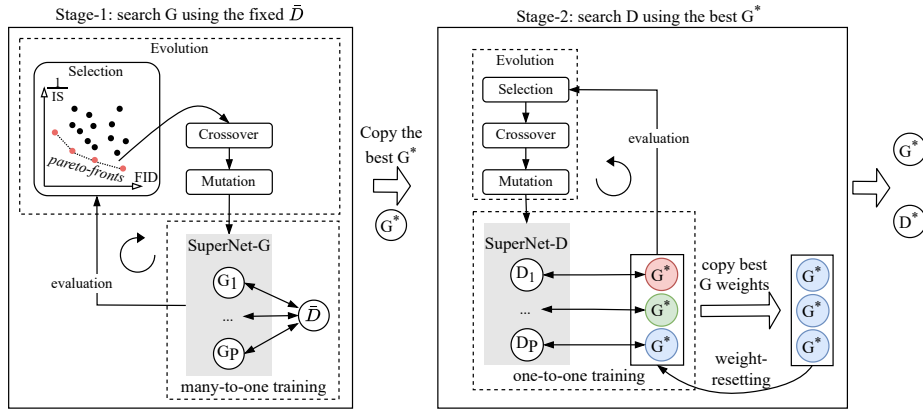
Stage-1: search G using the fixed $\bar{D}$

Evolution

Selection

$\frac{1}{IS}$

pareto-fronts

FID

Crossover

Mutation

evaluation

SuperNet-G

$G_1$

...

$G_P$

$\bar{D}$

many-to-one training

Copy the best $G^*$

$G^*$

Stage-2: search D using the best $G^*$

Evolution

Selection

Crossover

Mutation

evaluation

SuperNet-D

$D_1$

...

$D_P$

$G^*$

$G^*$

$G^*$

one-to-one training

copy best G weights

$G^*$

$G^*$

$G^*$

weight-resetting

$G^*$

$D^*$